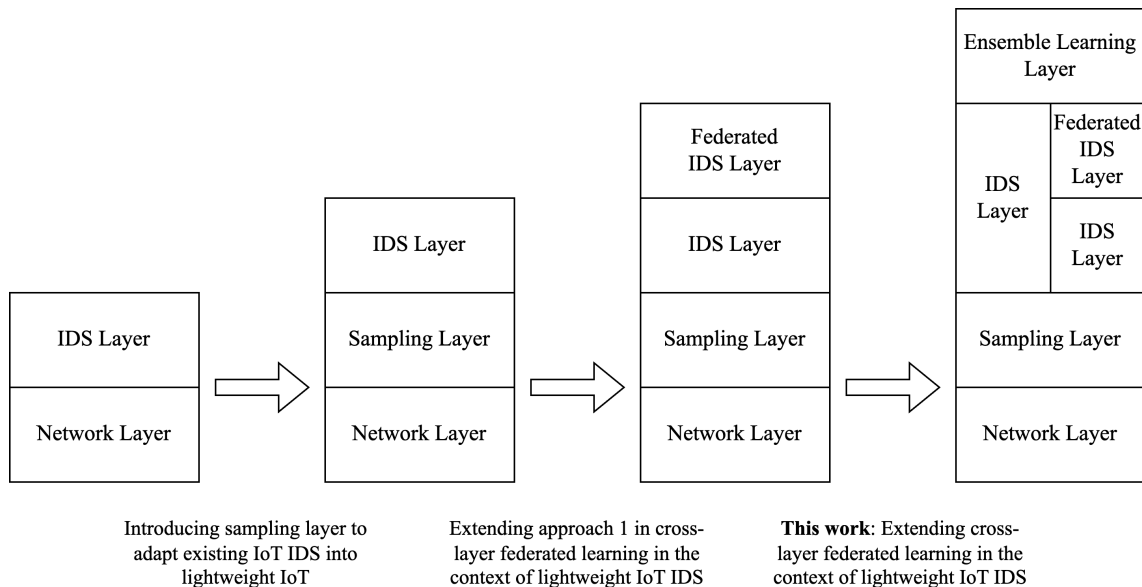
IDS Layer

Network Layer

IDS Layer

Sampling Layer

Network Layer

Federated IDS Layer

IDS Layer

Sampling Layer

Network Layer

Ensemble Learning Layer

IDS Layer

Federated IDS Layer

IDS Layer

Sampling Layer

Network Layer

Introducing sampling layer to adapt existing IoT IDS into lightweight IoT

Extending approach 1 in cross-layer federated learning in the context of lightweight IoT IDS

**This work**: Extending cross-layer federated learning in the context of lightweight IoT IDS